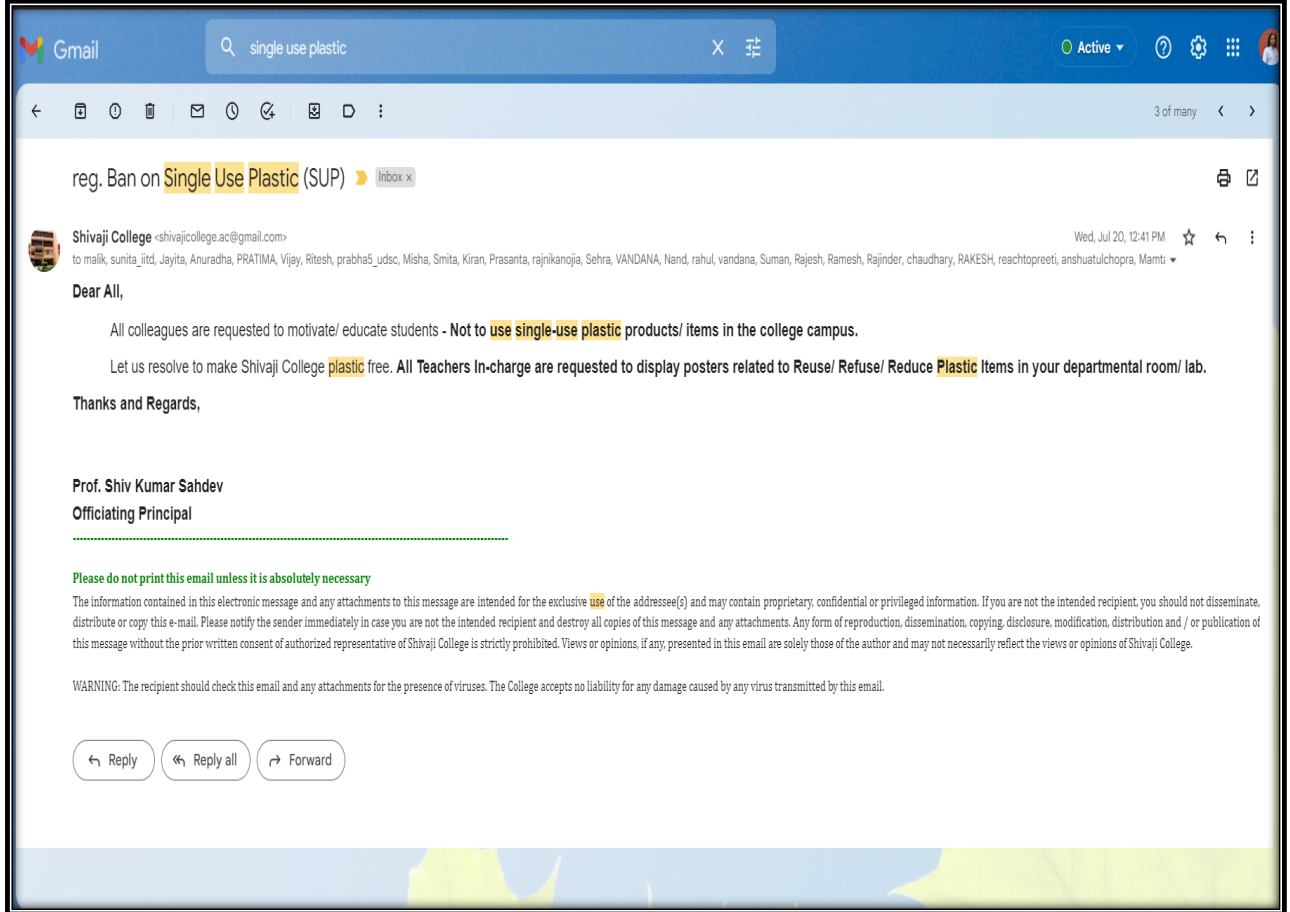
Gmail

single use plastic

Active

3 of many

reg. Ban on Single Use Plastic (SUP) Inbox ×

Shivaji College <shivajicollege.ac@gmail.com>
to malik, sunita_iitd, Jayita, Anuradha, PRATIMA, Vijay, Ritesh, prabha5_udsc, Misha, Smita, Kiran, Prasanta, rajnikanojia, Sehra, VANDANA, Nand, rahul, vandana, Suman, Rajesh, Ramesh, Rajinder, chaudhary, RAKESH, reachtopreeti, anshuatulchopra, Mamt

Wed, Jul 20, 12:41 PM

Dear All,

All colleagues are requested to motivate/ educate students - Not to use single-use plastic products/ items in the college campus.

Let us resolve to make Shivaji College plastic free. All Teachers In-charge are requested to display posters related to Reuse/ Refuse/ Reduce Plastic Items in your departmental room/ lab.

Thanks and Regards,

Prof. Shiv Kumar Sahdev
Officiating Principal

Please do not print this email unless it is absolutely necessary

The information contained in this electronic message and any attachments to this message are intended for the exclusive use of the addressee(s) and may contain proprietary, confidential or privileged information. If you are not the intended recipient, you should not disseminate, distribute or copy this e-mail. Please notify the sender immediately in case you are not the intended recipient and destroy all copies of this message and any attachments. Any form of reproduction, dissemination, copying, disclosure, modification, distribution and / or publication of this message without the prior written consent of authorized representative of Shivaji College is strictly prohibited. Views or opinions, if any, presented in this email are solely those of the author and may not necessarily reflect the views or opinions of Shivaji College.

WARNING: The recipient should check this email and any attachments for the presence of viruses. The College accepts no liability for any damage caused by any virus transmitted by this email.

Reply Reply all Forward